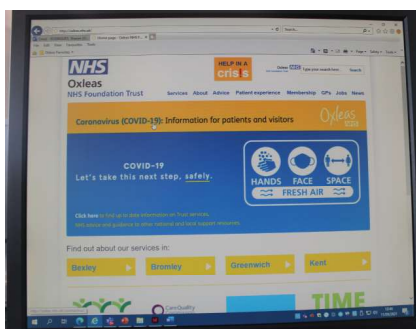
NHS
Oxleas
NHS Foundation Trust

HELP IN A crisis

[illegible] Type your search here Search

Services About Advice Patient experience Membership GPs Jobs News

Coronavirus (COVID-19): Information for patients and visitors

Oxleas

COVID-19
Let's take this next step, safely.

HANDS FACE SPACE
FRESH AIR

Click here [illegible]

Find out about our services in:

Bexley
Bromley
Greenwich
Kent

Care Quality

TIME